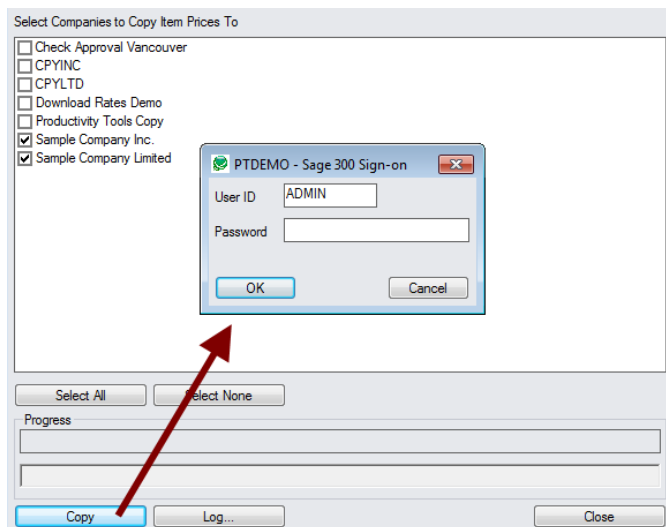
Select Companies to Copy Item Prices To

Check Approval Vancouver
CPYINC
CPYLTD
Download Rates Demo
Productivity Tools Copy
Sample Company Inc.
Sample Company Limited

PTDEMO - Sage 300 Sign-on

User ID ADMIN

Password

OK

Cancel

Select All

Select None

Progress

Copy

Log...

Close